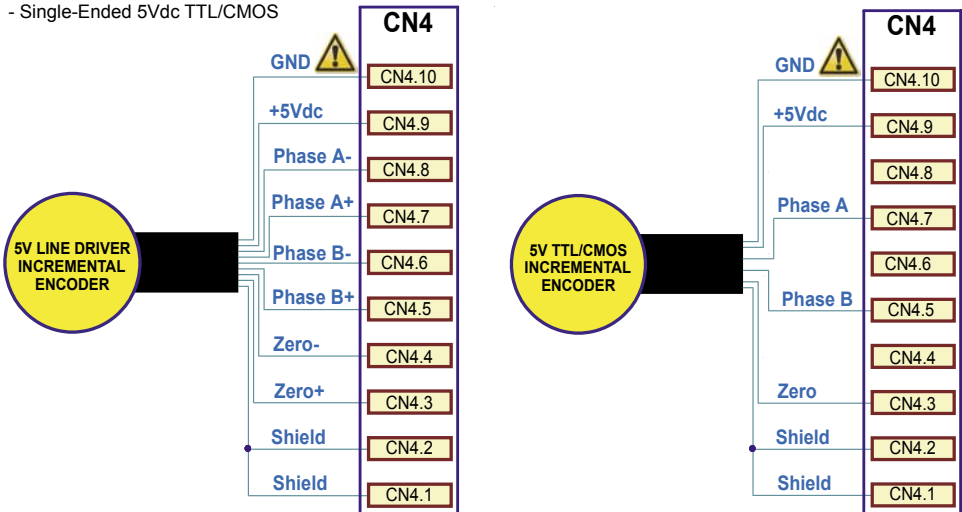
- Single-Ended 5Vdc TTL/CMOS

CN4

GND
CN4.10
+5Vdc
CN4.9
Phase A-
CN4.8
Phase A+
CN4.7
Phase B-
CN4.6
Phase B+
CN4.5
Zero-
CN4.4
Zero+
CN4.3
Shield
CN4.2
Shield
CN4.1

5V LINE DRIVER INCREMENTAL ENCODER

CN4

GND
CN4.10
+5Vdc
CN4.9
CN4.8
Phase A
CN4.7
CN4.6
Phase B
CN4.5
CN4.4
Zero
CN4.3
Shield
CN4.2
Shield
CN4.1

5V TTL/CMOS INCREMENTAL ENCODER